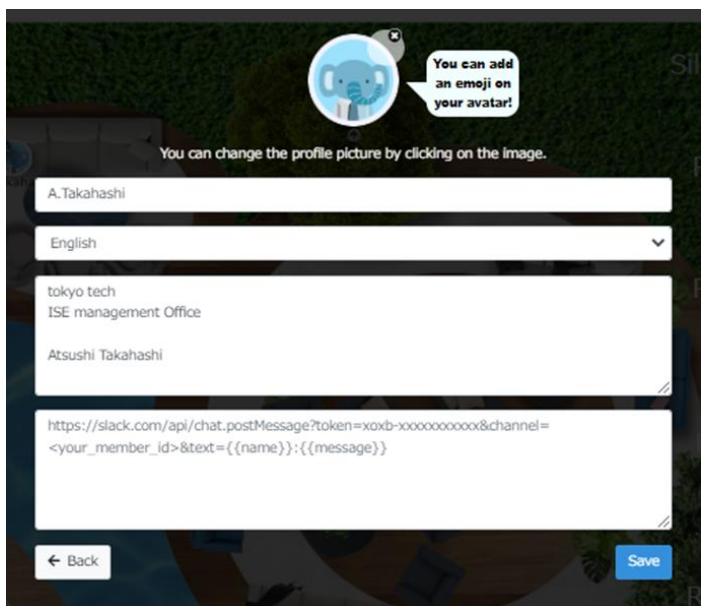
You can add an emoji on your avatar!

You can change the profile picture by clicking on the image.

A.Takahashi

English

tokyo tech
ISE management Office

Atsushi Takahashi

https://slack.com/api/chat.postMessage?token=xoxb-xxxxxxxxxxx&channel=<your_member_id>&text={{name}}:{{message}}

← Back

Save